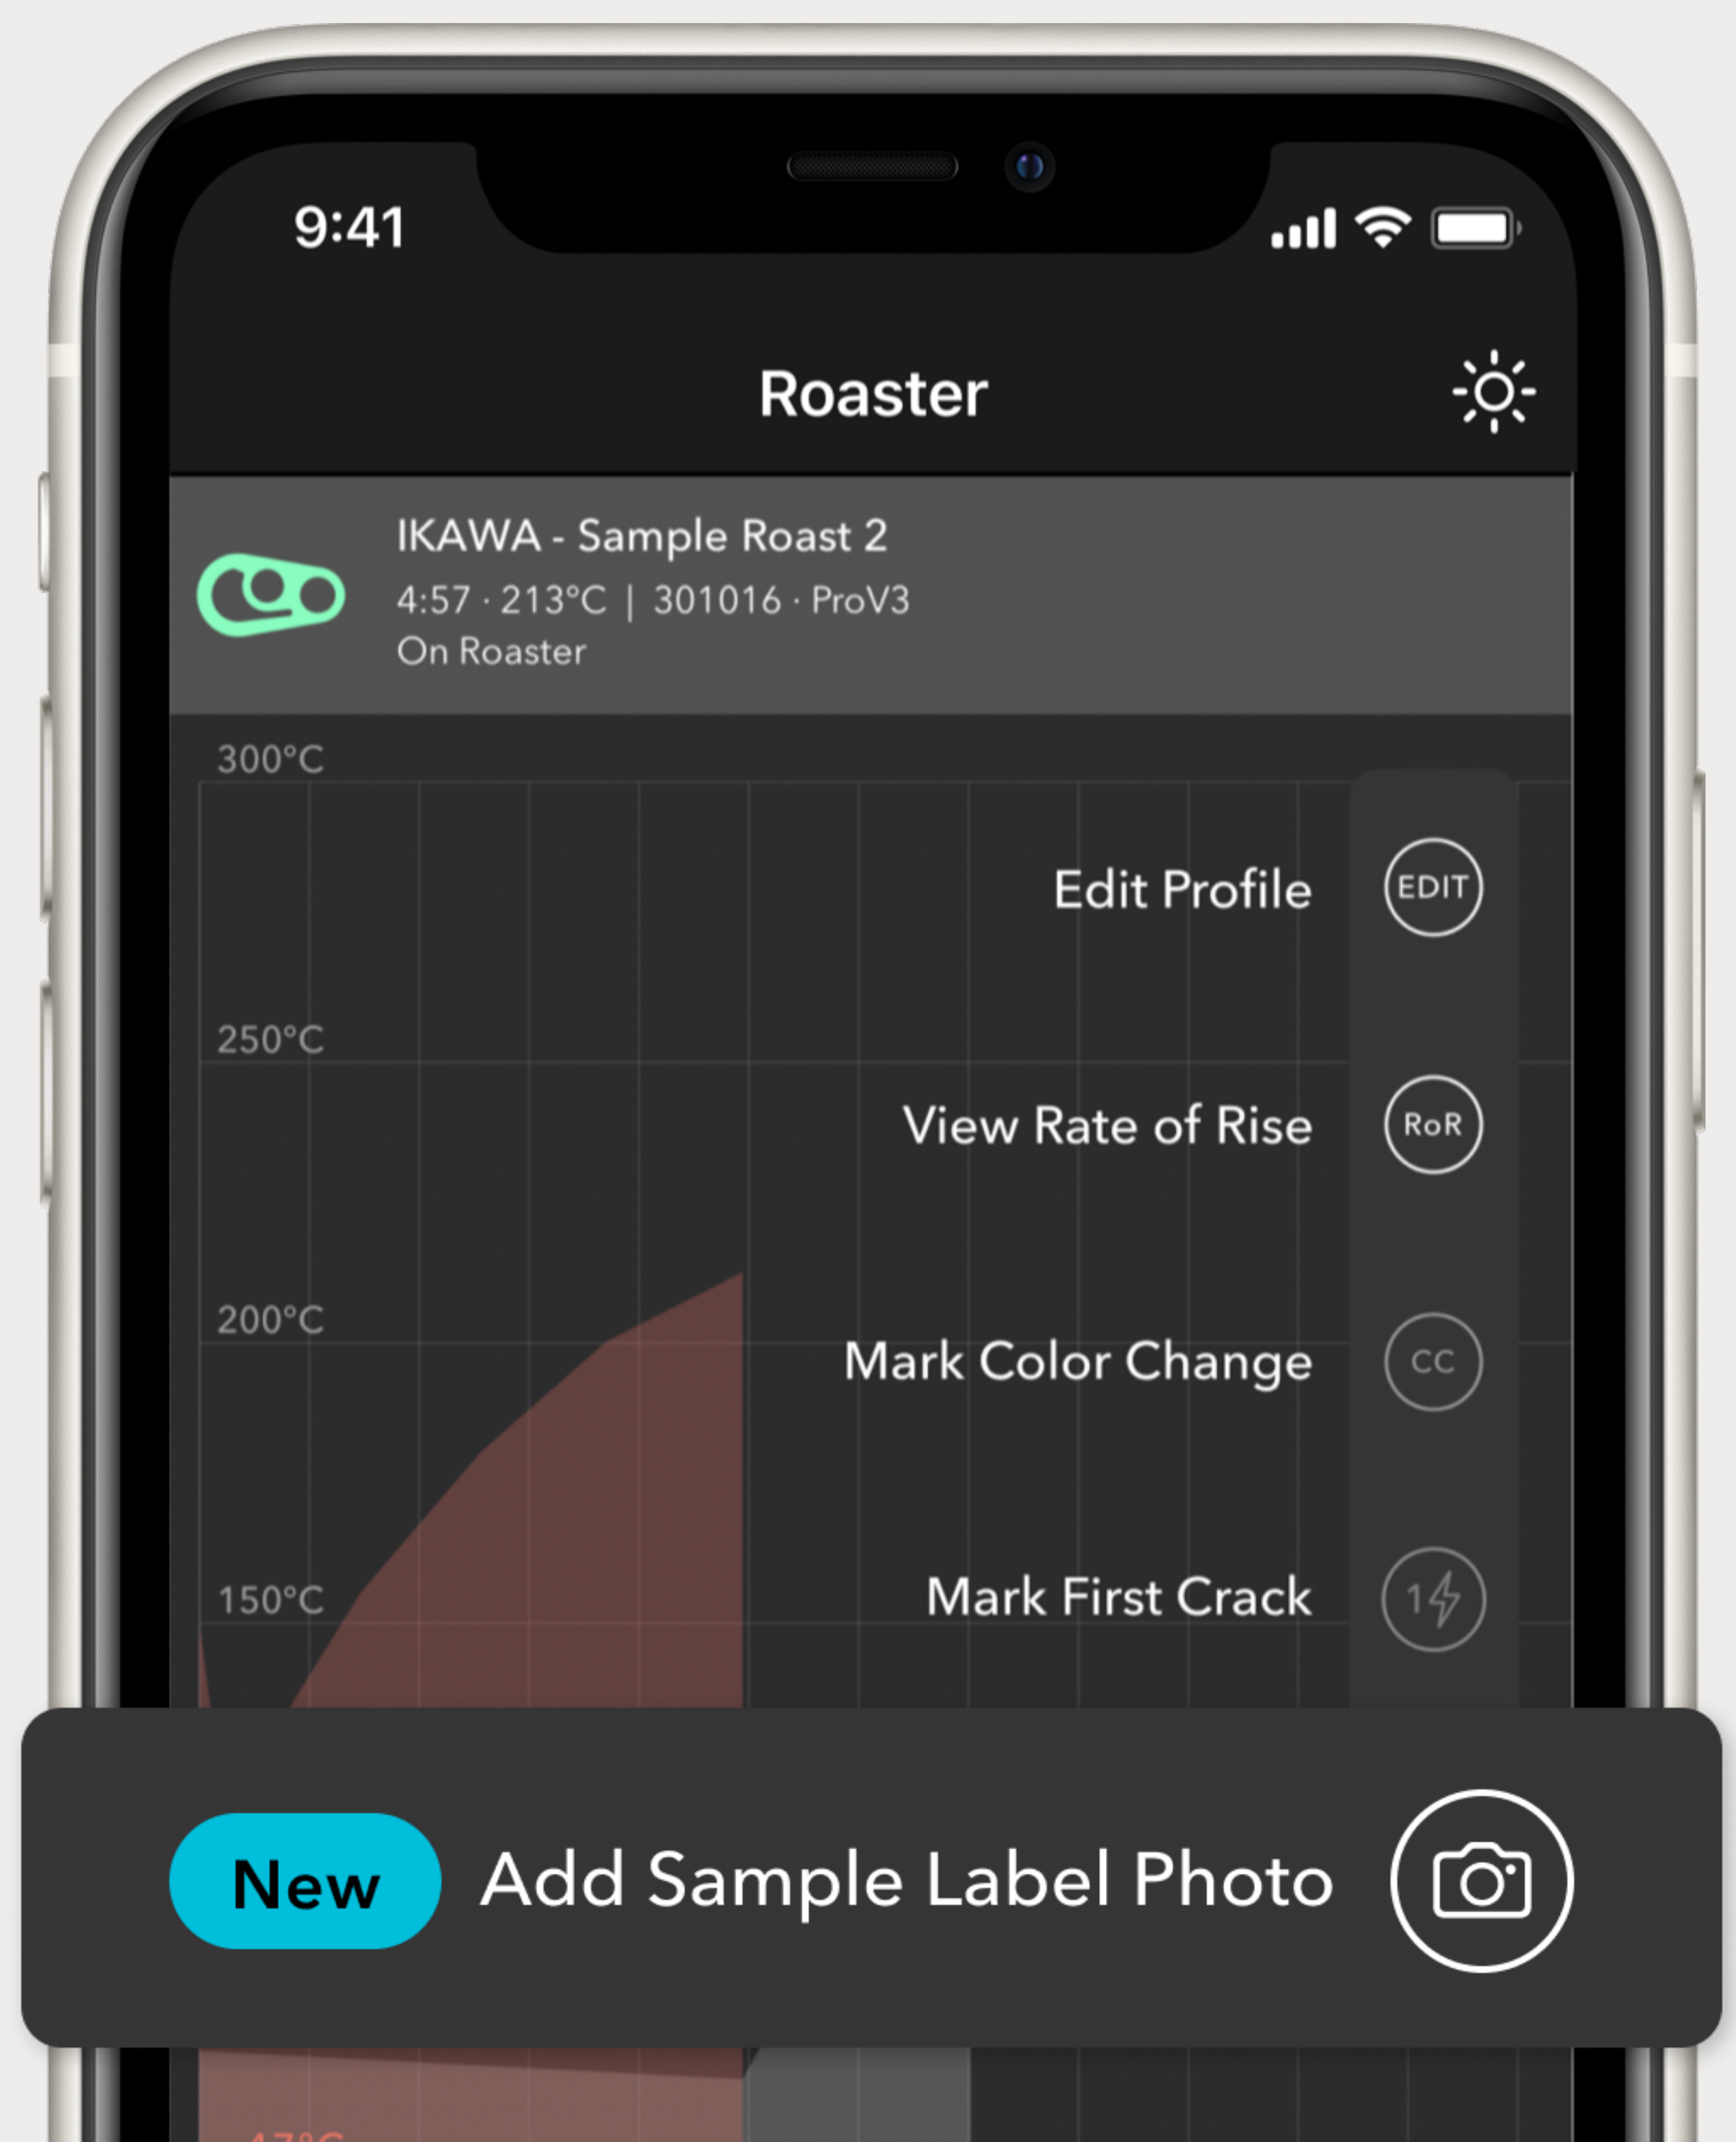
9:41

Roaster

IKAWA - Sample Roast 2
4:57 · 213°C | 301016 · ProV3
On Roaster

300°C
250°C
200°C
150°C

Edit Profile EDIT
View Rate of Rise RoR
Mark Color Change CC
Mark First Crack 1

New Add Sample Label Photo

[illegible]